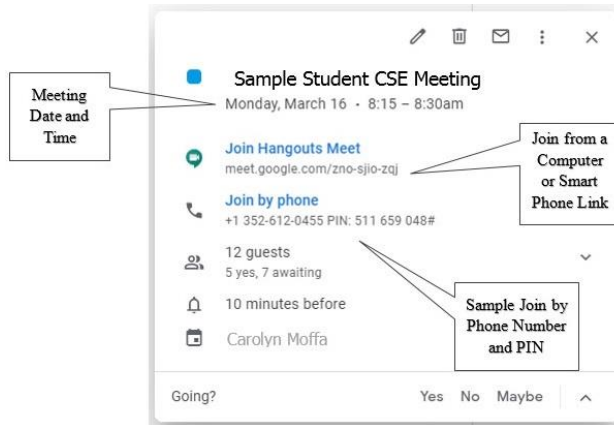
Meeting Date and Time

Sample Student CSE Meeting
Monday, March 16 · 8:15 – 8:30am

Join Hangouts Meet
meet.google.com/zno-sjio-zqj

Join from a Computer or Smart Phone Link

Join by phone
+1 352-612-0455 PIN: 511 659 048#

12 guests
5 yes, 7 awaiting

10 minutes before

Sample Join by Phone Number and PIN

Carolyn Moffa

Going? Yes No Maybe